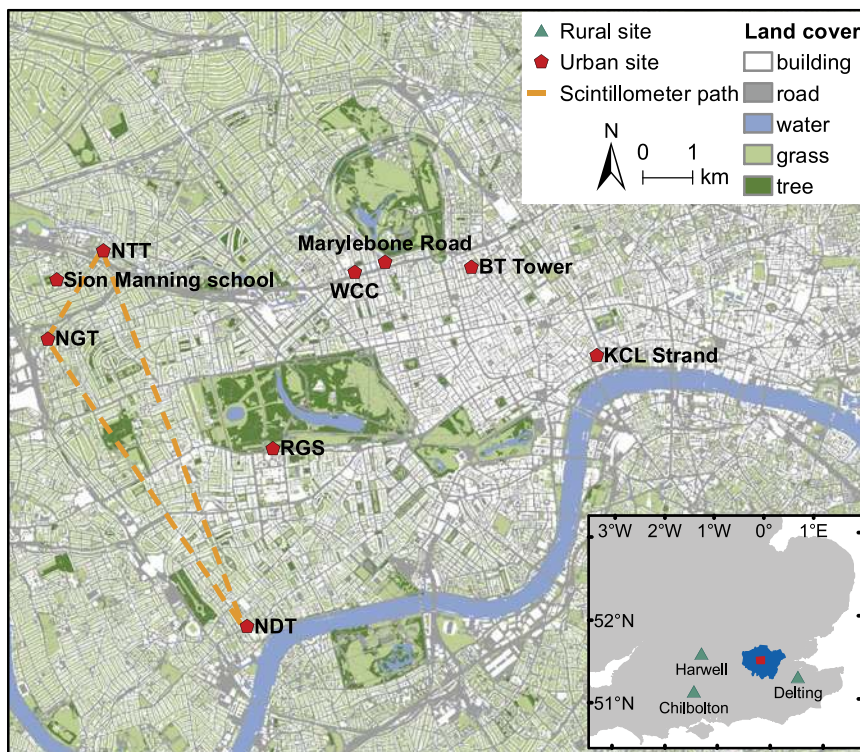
Rural site
Urban site
Scintillometer path
Land cover
building
road
water
grass
tree
N
0 1 km
NTT
Sion Manning school
NGT
Marylebone Road
WCC
BT Tower
KCL Strand
RGS
NDT
3°W 2°W 1°W 0° 1°E
52°N
51°N
Harwell
Chilbolton
Delting